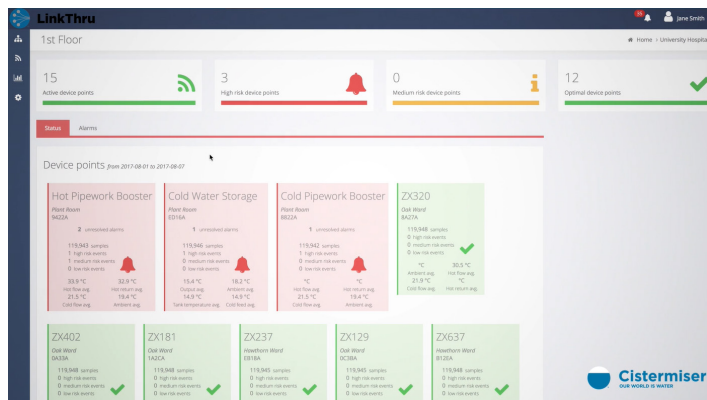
LinkThru

15 Jane Smith

1st Floor

Home > University Hospita

15
Active device points

3
High risk device points

0
Medium risk device points

12
Optimal device points

Status Alarms

Device points from 2017-08-01 to 2017-08-07

Hot Pipework Booster
Plant Room
9A22A
2 unresolved alarms
119,943 samples
1 high risk events
1 medium risk events
0 low risk events
33.9 °C Hot flow avg.
32.9 °C Hot return avg.
21.5 °C Cold flow avg.
19.4 °C Ambient avg.

Cold Water Storage
Plant Room
E018A
1 unresolved alarms
119,946 samples
1 high risk events
0 medium risk events
0 low risk events
15.4 °C Output avg.
18.2 °C Ambient avg.
14.9 °C Tank temperature avg.
14.9 °C Cold feed avg.

Cold Pipework Booster
Plant Room
8B22A
1 unresolved alarms
119,942 samples
1 high risk events
0 medium risk events
0 low risk events
°C Hot flow avg.
°C Hot return avg.
21.5 °C Cold flow avg.
19.4 °C Ambient avg.

ZX320
Oak Ward
8A27A
119,948 samples
0 high risk events
0 medium risk events
0 low risk events
°C Ambient avg.
30.5 °C Hot flow avg.
21.9 °C Cold flow avg.
°C Hot return avg.

ZX402
Oak Ward
0A33A
119,948 samples
0 high risk events
0 medium risk events
0 low risk events

ZX181
Oak Ward
1A2CA
119,948 samples
0 high risk events
0 medium risk events
0 low risk events

ZX237
Hawthorn Ward
E018A
119,945 samples
0 high risk events
0 medium risk events
0 low risk events

ZX129
Oak Ward
0C3BA
119,948 samples
0 high risk events
0 medium risk events
0 low risk events

ZX637
Hawthorn Ward
B12EA
119,948 samples
0 high risk events
0 medium risk events
0 low risk events

Cistermiser
OUR WORLD IS WATER